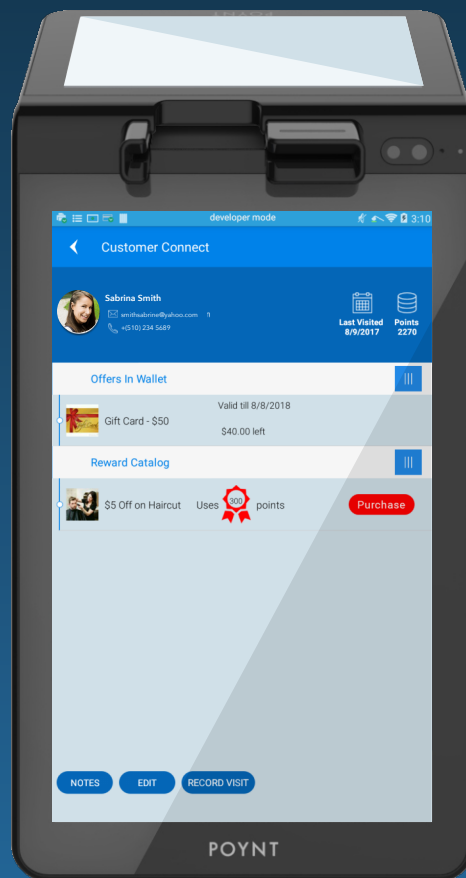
developer mode
3:10

Customer Connect

Sabrina Smith
smithsabrine@yahoo.com
+(510) 234 5689

Last Visited
8/9/2017

Points
2270

Offers In Wallet

Gift Card - $50
Valid till 8/8/2018
$40.00 left

Reward Catalog

$5 Off on Haircut
Uses 300 points
Purchase

NOTES
EDIT
RECORD VISIT

POYNT